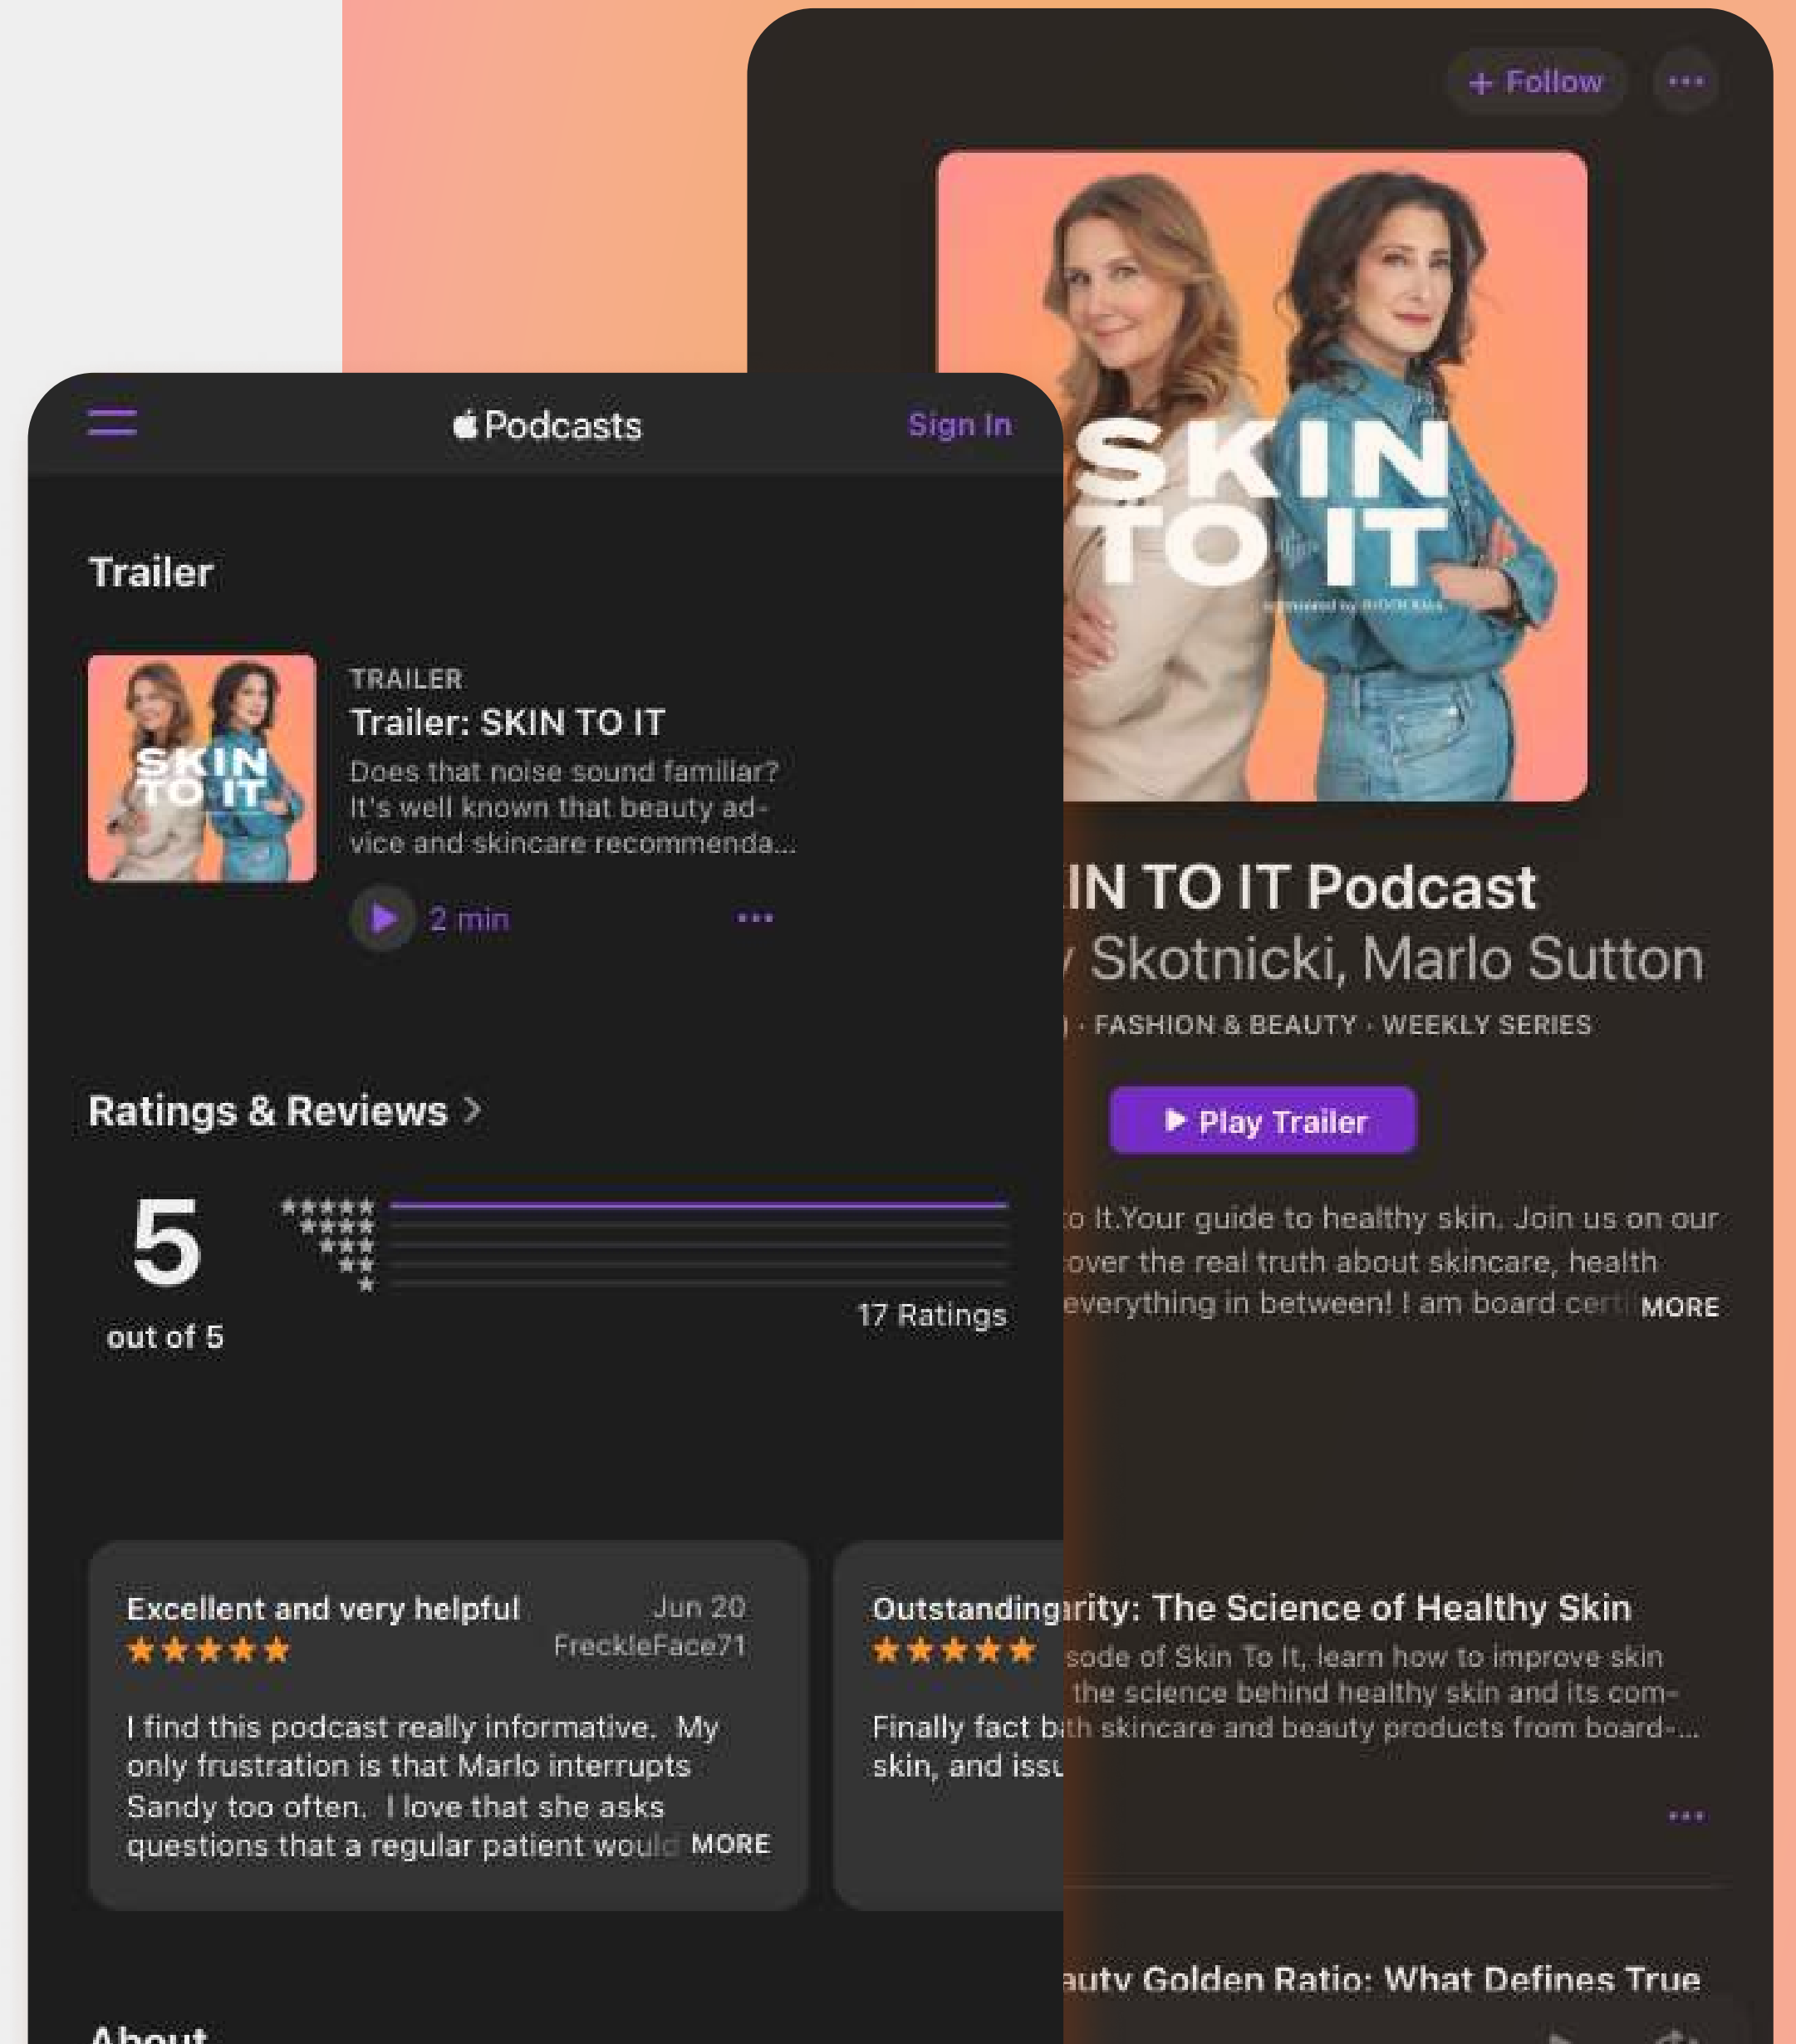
+ Follow

SKIN TO IT

Podcasts

Sign In

Trailer

SKIN TO IT

TRAILER

Trailer: SKIN TO IT

Does that noise sound familiar? It's well known that beauty advice and skincare recommenda...

2 min

IN TO IT Podcast

Skotnicki, Marlo Sutton

· FASHION & BEAUTY · WEEKLY SERIES

Play Trailer

o It.Your guide to healthy skin. Join us on our over the real truth about skincare, health everything in between! I am board cert MORE

Ratings & Reviews >

5

out of 5

17 Ratings

Excellent and very helpful

Jun 20

FreckleFace71

I find this podcast really informative. My only frustration is that Marlo interrupts Sandy too often. I love that she asks questions that a regular patient would MORE

Outstanding

Finally fact b skin, and issu

rity: The Science of Healthy Skin

sode of Skin To It, learn how to improve skin the science behind healthy skin and its com-th skincare and beauty products from board-...

auty Golden Ratio: What Defines True

About